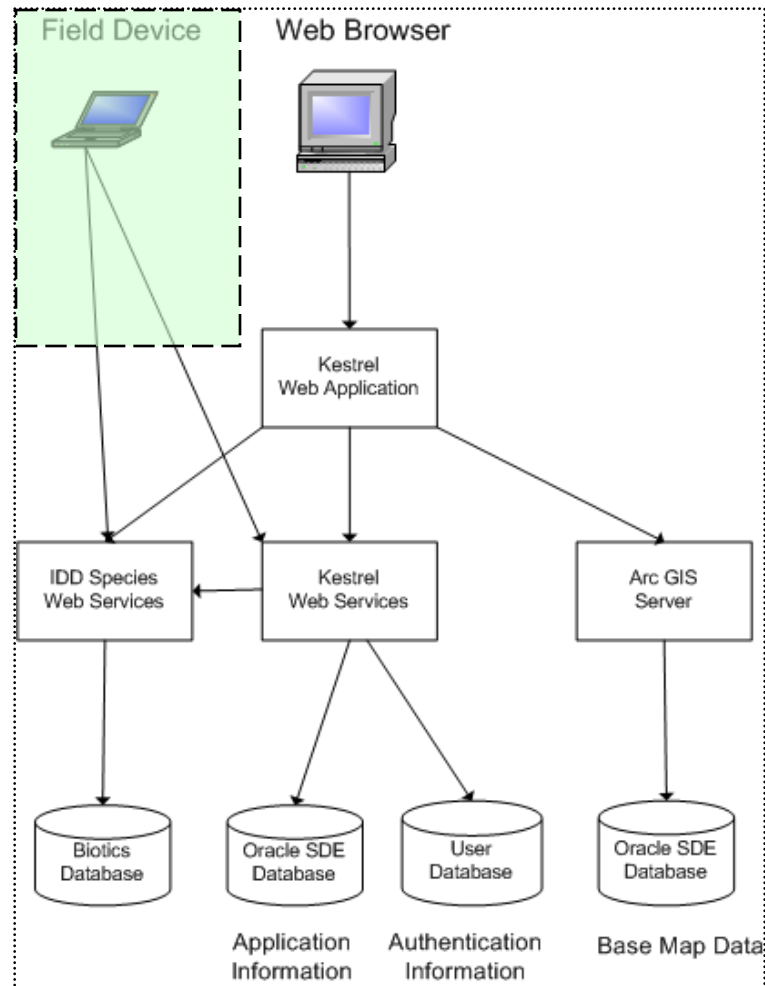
Field Device

Web Browser

Kestrel Web Application

IDD Species Web Services

Kestrel Web Services

Arc GIS Server

Biotics Database

Oracle SDE Database

User Database

Oracle SDE Database

Application Information

Authentication Information

Base Map Data